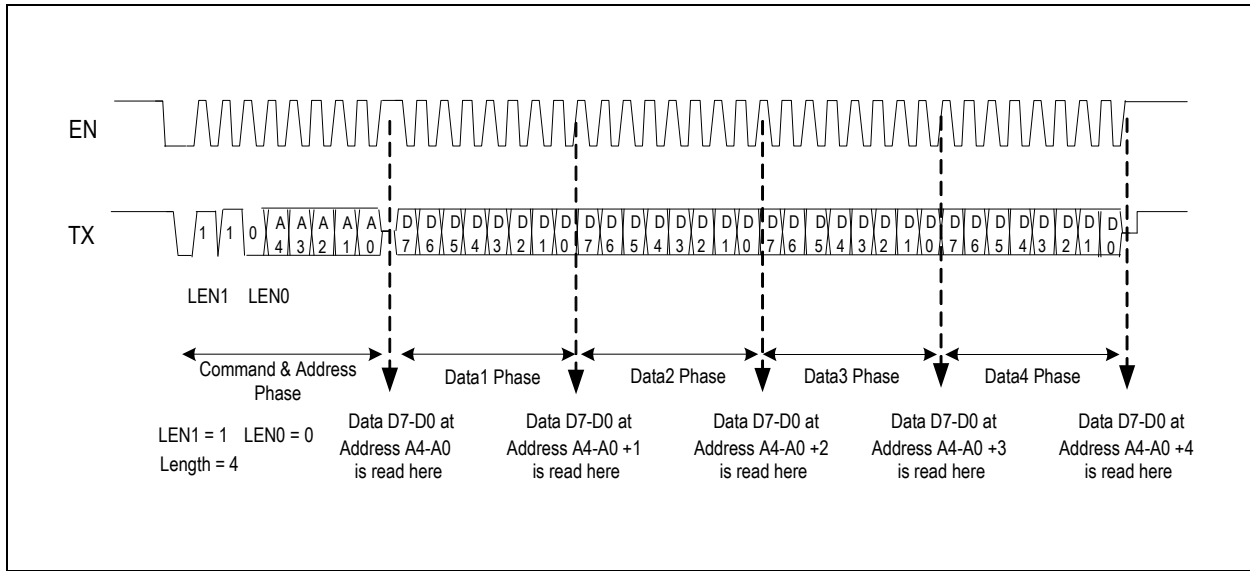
EN

TX

1 1 0 A4 A3 A2 A1 A0 D7 D6 D5 D4 D3 D2 D1 D0 D7 D6 D5 D4 D3 D2 D1 D0 D7 D6 D5 D4 D3 D2 D1 D0 D7 D6 D5 D4 D3 D2 D1 D0

LEN1 LEN0

Command & Address Phase

Data1 Phase

Data2 Phase

Data3 Phase

Data4 Phase

LEN1 = 1 LEN0 = 0
Length = 4

Data D7-D0 at Address A4-A0 is read here

Data D7-D0 at Address A4-A0 +1 is read here

Data D7-D0 at Address A4-A0 +2 is read here

Data D7-D0 at Address A4-A0 +3 is read here

Data D7-D0 at Address A4-A0 +4 is read here